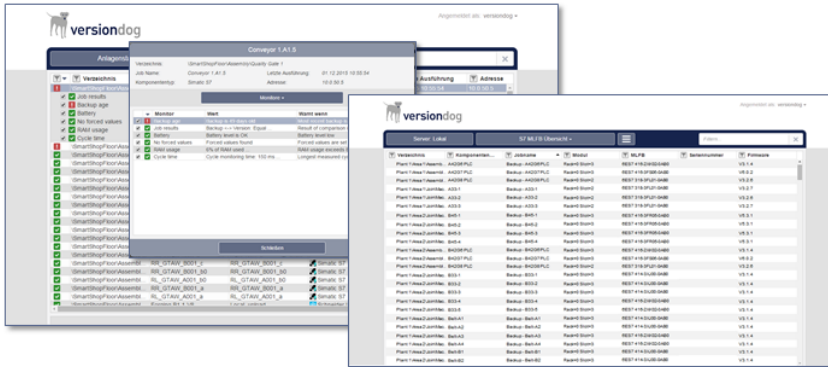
versiondog

Angemeldet als: versiondog

Anlagen

Verzeichnis

Job results
Backup age
Battery
No forced values
RAM usage
Cycle time

\Smart\ShopFloor\Assem

Ausführung
Adresse

RL_GTAW_B001_c
RL_GTAW_B001_b0
RL_GTAW_A001_b0
RL_GTAW_A001_a

Simatic S7
Simatic S7
Simatic S7
Simatic S7

Conveyor 1.A1.5

Verzeichnis \Smart\ShopFloor\Assembly\Quality Gate 1
Job Name Conveyor 1.A1.5
Letzte Ausführung 01.12.2015 10:55:04
Komponententyp Simatic S7
Adresse 10.0.50.5

Monitore +

| | Monitor | Wert | Warnt wenn |
|---|---|---|---|
| | Backup age | Backup is 43 days old | Most recent backup e |
| | Job results | Backup <-> Version: Equal | Result of comparison |
| | Battery | Battery level is OK | Battery level low |
| | No forced values | Forced values found | Forced values are se |
| | RAM usage | 6% of RAM used | RAM usage exceeds |
| | Cycle time | Cycle monitoring time: 150 ms | Longest measured cy |

Schließen

versiondog

Angemeldet als: versiondog

Server: Lokal
S7 MLFB Übersicht
Filtern

| Verzeichnis | Komponenten... | Jobname | Modul | MLFB | Seriennummer | Firmware |
|---|---|---|---|---|---|---|
| Plant 1\Area1\Assembl... | A4205PLC | Backup - A4205PLC | Rack0\Slot3 | | | V3.2 |
| Plant 1\Area1\Assembl... | A4207PLC | Backup - A4207PLC | Rack0\Slot3 | | | V3.2 |
| Plant 1\Area1\Assembl... | A4206PLC | Backup - A4206PLC | Rack0\Slot3 | | | V3.2 |
| Plant 1\Area1\Assembl... | A33-1 | Backup - A33-1 | Rack0\Slot3 | | | V3.2 |
| Plant 1\Area1\Assembl... | A33-2 | Backup - A33-2 | Rack0\Slot3 | | | V3.2 |
| Plant 1\Area1\Assembl... | A33-3 | Backup - A33-3 | Rack0\Slot3 | | | V3.2 |
| Plant 1\Area1\Assembl... | B45-1 | Backup - B45-1 | Rack0\Slot3 | | | V3.1 |
| Plant 1\Area1\Assembl... | B45-2 | Backup - B45-2 | Rack0\Slot3 | | | V3.1 |
| Plant 1\Area1\Assembl... | B45-3 | Backup - B45-3 | Rack0\Slot3 | | | V3.1 |
| Plant 1\Area1\Assembl... | B45-4 | Backup - B45-4 | Rack0\Slot3 | | | V3.1 |
| Plant 1\Area2\Assembl... | B4206PLC | Backup - B4206PLC | Rack0\Slot3 | | | V3.2 |
| Plant 1\Area2\Assembl... | B4207PLC | Backup - B4207PLC | Rack0\Slot3 | | | V3.2 |
| Plant 1\Area2\Assembl... | B4208PLC | Backup - B4208PLC | Rack0\Slot3 | | | V3.2 |
| Plant 1\Area2\Assembl... | B33-1 | Backup - B33-1 | Rack0\Slot3 | | | V3.1 |
| Plant 1\Area2\Assembl... | B33-2 | Backup - B33-2 | Rack0\Slot3 | | | V3.1 |
| Plant 1\Area2\Assembl... | B33-3 | Backup - B33-3 | Rack0\Slot3 | | | V3.1 |
| Plant 1\Area2\Assembl... | B33-4 | Backup - B33-4 | Rack0\Slot3 | | | V3.1 |
| Plant 1\Area2\Assembl... | B33-5 | Backup - B33-5 | Rack0\Slot3 | | | V3.1 |
| Plant 1\Area2\Assembl... | Belt-A1 | Backup - Belt-A1 | Rack0\Slot3 | | | V3.1 |
| Plant 1\Area2\Assembl... | Belt-A2 | Backup - Belt-A2 | Rack0\Slot3 | | | V3.1 |
| Plant 1\Area2\Assembl... | Belt-A3 | Backup - Belt-A3 | Rack0\Slot3 | | | V3.1 |
| Plant 1\Area2\Assembl... | Belt-A4 | Backup - Belt-A4 | Rack0\Slot3 | | | V3.1 |
| Plant 1\Area2\Assembl... | Belt-B1 | Backup - Belt-B1 | Rack0\Slot3 | | | V3.1 |